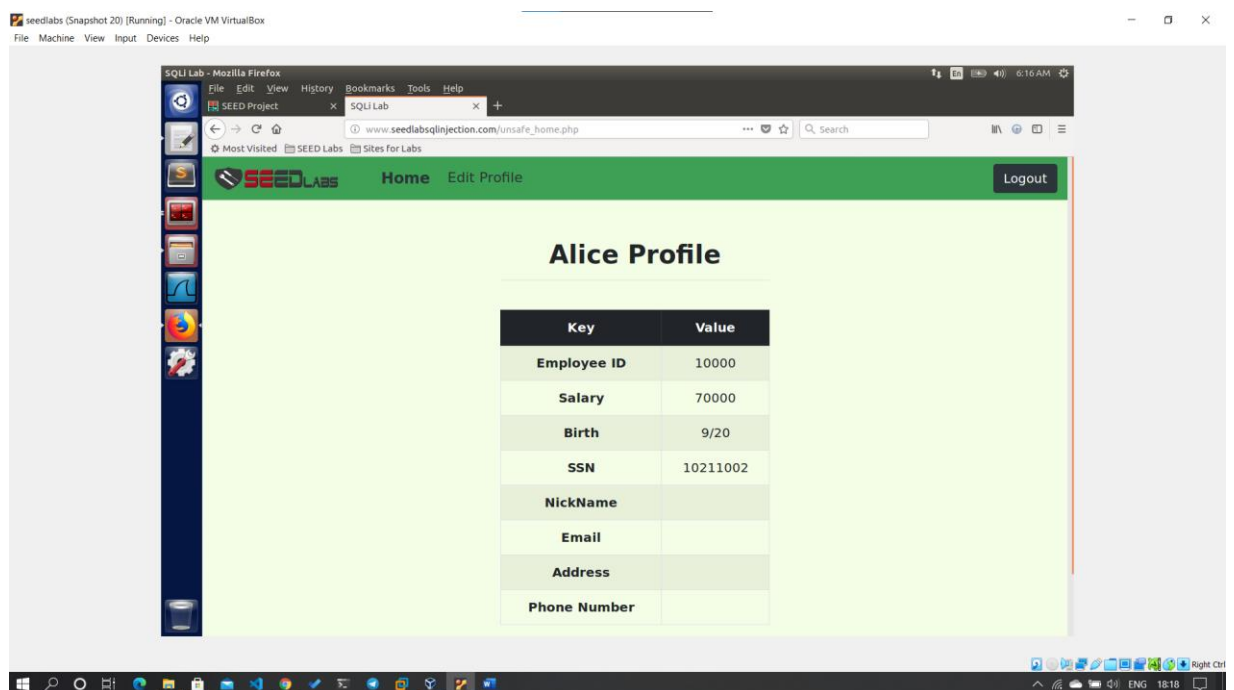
seedlabs (Snapshot 20) [Running] - Oracle VM VirtualBox
File Machine View Input Devices Help

SQLi Lab - Mozilla Firefox
File Edit View History Bookmarks Tools Help
SEED Project
SQLi Lab
En 6:16 AM
www.seedlabsqlinjection.com/unsafe_home.php
Search
Most Visited SEED Labs Sites for Labs

SEEDLABS Home Edit Profile Logout

Alice Profile

| Key | Value |
|---|---|
| Employee ID | 10000 |
| Salary | 70000 |
| Birth | 9/20 |
| SSN | 10211002 |
| NickName | |
| Email | |
| Address | |
| Phone Number | |

Right Ctrl
ENG 18:18